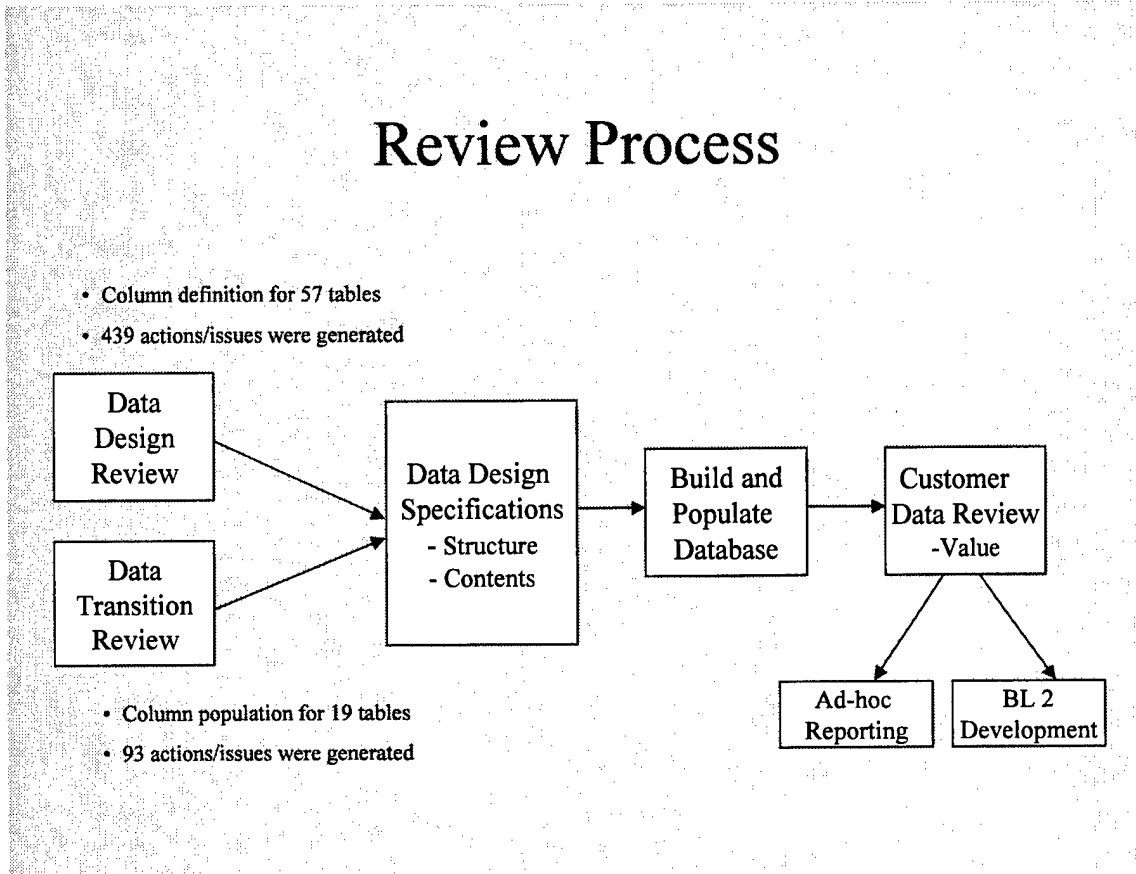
Review Process

• Column definition for 57 tables
• 439 actions/issues were generated

Data Design Review

Data Transition Review

Data Design Specifications
- Structure
- Contents

Build and Populate Database

Customer Data Review
-Value

Ad-hoc Reporting

BL 2 Development

• Column population for 19 tables
• 93 actions/issues were generated